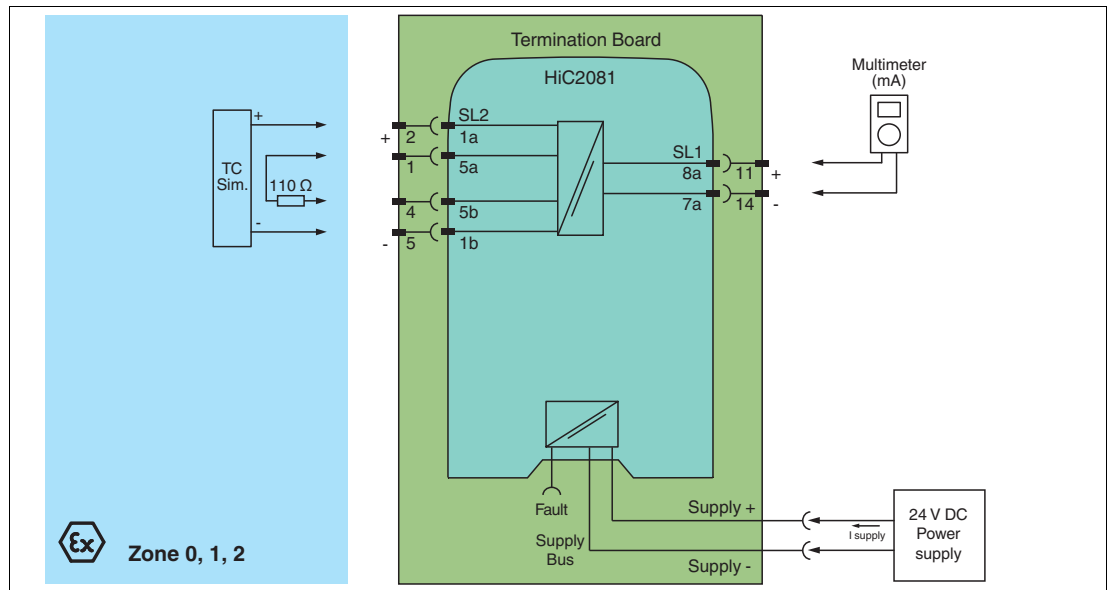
Termination Board

HiC2081

Multimeter
(mA)

TC
Sim.

+

110 Ω

-

+
2
1
4
-
5

SL2
1a
5a
5b
1b

SL1
8a
7a

11
14
+
-

Fault

Supply
Bus

Supply +

Supply -

I supply

24 V DC
Power
supply

Zone 0, 1, 2